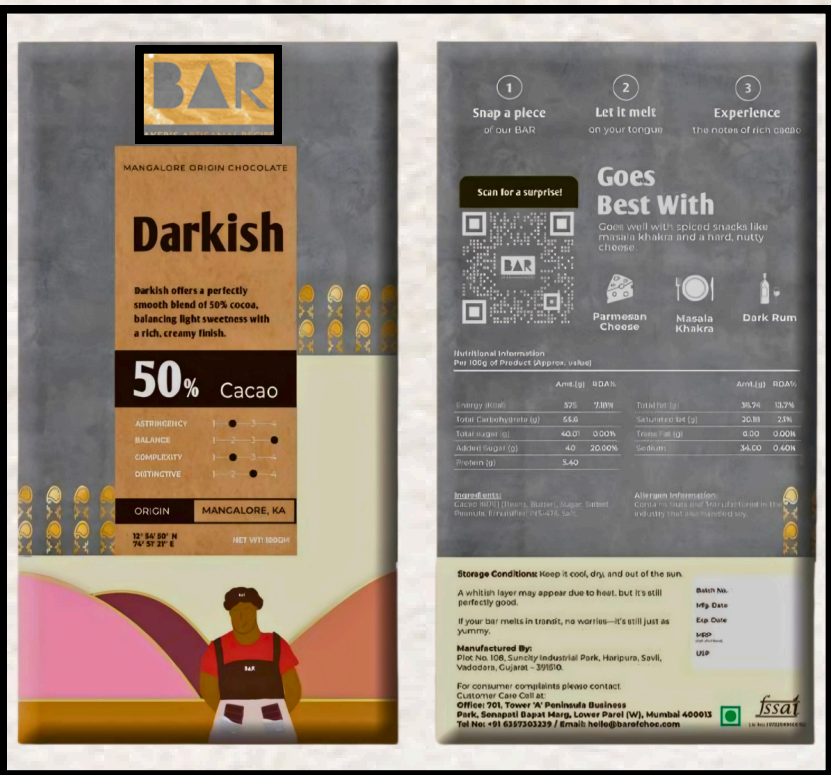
BAR

MANGALORE ORIGIN CHOCOLATE

Darkish

Darkish offers a perfectly smooth blend of 50% cocoa, balancing light sweetness with a rich, creamy finish.

50% Cacao

ASTRINGENCY 1 2 3 4
BALANCE 1 2 3 4
COMPLEXITY 1 2 3 4
DISTINCTIVE 1 2 3 4

ORIGIN MANGALORE, KA

12° 54' 50" N
74° 51' 21" E

NET WT: 100GM

BAR

1 Snap a piece of our BAR

2 Let it melt on your tongue

3 Experience the notes of rich cacao

Scan for a surprise!

BAR

Goes Best With

Goes well with spiced snacks like masala khakra and a hard, nutty cheese.

Parmesan Cheese

Masala Khakra

Dark Rum

Nutritional Information
Per 100g of Product (Approx. value)

| | Amt.(g) | RDA% | | Amt.(g) | RDA% |
|---|---|---|---|---|---|
| Energy (Kcal) | 575 | 7.18% | Total fat (g) | 38.74 | 13.7% |
| Total Carbohydrate (g) | 55.6 | | Saturated fat (g) | 20.19 | 2.5% |
| Total sugar (g) | 40.01 | 0.00% | Trans Fat (g) | 0.00 | 0.00% |
| Added Sugar (g) | 40 | 20.00% | Sodium | 34.00 | 0.40% |
| Protein (g) | 5.40 | | | | |

Ingredients:
Cacao (50%) (Beans, Butter), Sugar, Salted Peanuts, Emulsifier (INS-476), Salt.

Allergen Information:
Contains nuts and manufactured in the industry that also handles soy.

Storage Conditions: Keep it cool, dry, and out of the sun.

A whitish layer may appear due to heat, but it's still perfectly good.

If your bar melts in transit, no worries—it's still just as yummy.

Manufactured By:
Plot No. 108, Suncity Industrial Park, Haripura, Savli, Vadodara, Gujarat – 391610.

For consumer complaints please contact
Customer Care Cell at:
Office: 701, Tower 'A' Peninsula Business Park, Senapati Bapat Marg, Lower Parel (W), Mumbai 400013
Tel No: +91 6357303339 / Email: hello@barofchoc.com

Batch No.
Mfg. Date
Exp. Date
MRP
USP

fssai
Lic. No. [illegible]